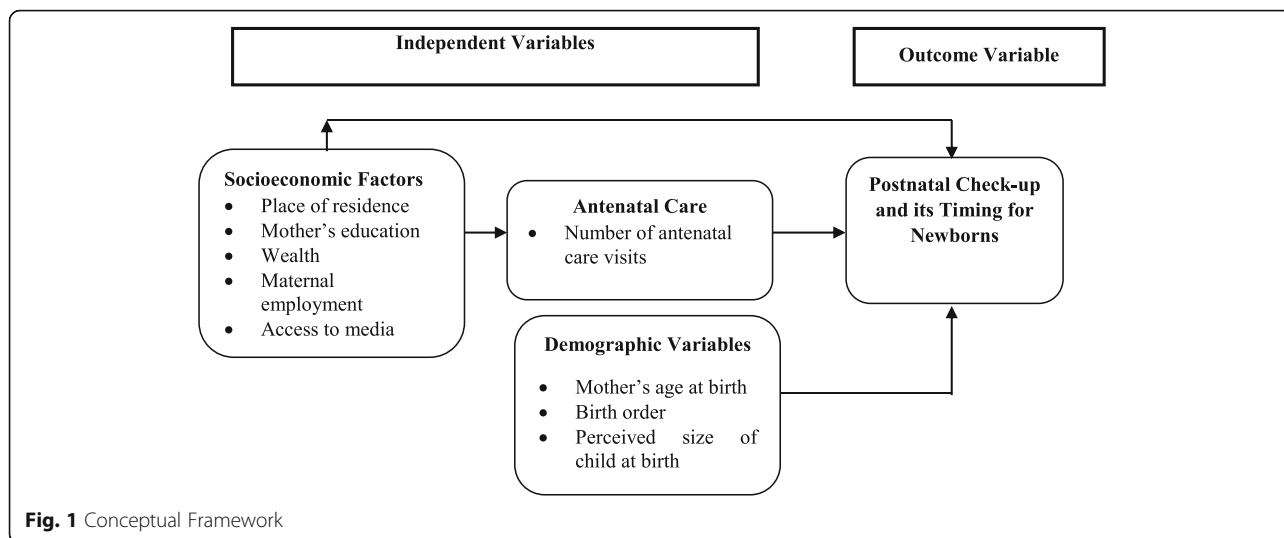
Independent Variables

Outcome Variable

Socioeconomic Factors
- Place of residence
- Mother's education
- Wealth
- Maternal employment
- Access to media

Antenatal Care
- Number of antenatal care visits

Postnatal Check-up and its Timing for Newborns

Demographic Variables
- Mother's age at birth
- Birth order
- Perceived size of child at birth

Fig. 1 Conceptual Framework